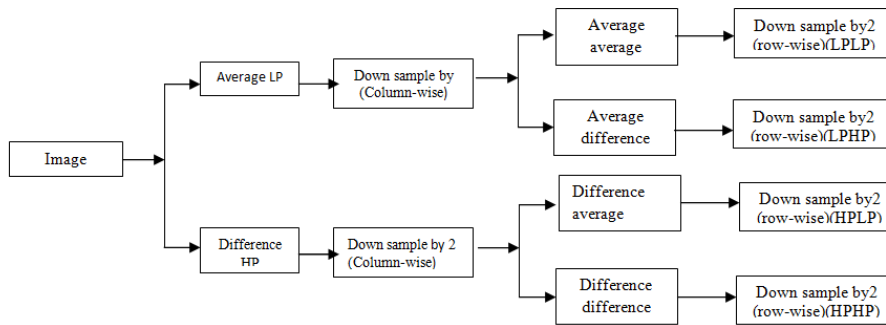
Image

Average LP

Down sample by (Column-wise)

Average average

Down sample by2 (row-wise)(LPLP)

Average difference

Down sample by2 (row-wise)(LPHP)

Difference HP

Down sample by 2 (Column-wise)

Difference average

Down sample by2 (row-wise)(HPLP)

Difference difference

Down sample by2 (row-wise)(HPHP)